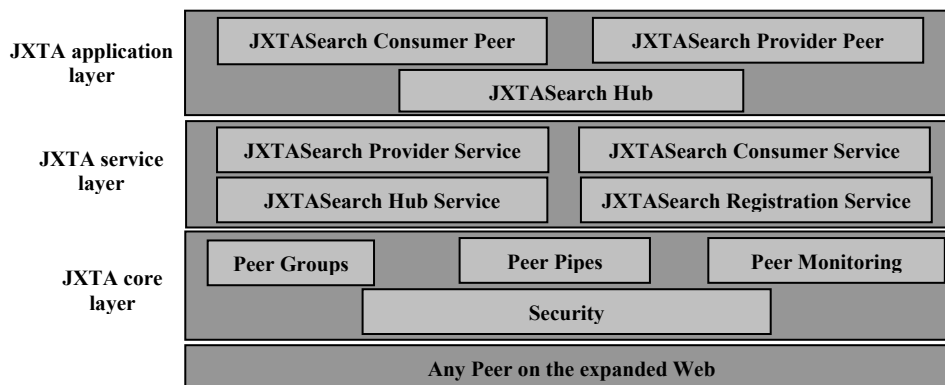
JXTA application layer

JXTASearch Consumer Peer

JXTASearch Provider Peer

JXTASearch Hub

JXTA service layer

JXTASearch Provider Service

JXTASearch Consumer Service

JXTASearch Hub Service

JXTASearch Registration Service

JXTA core layer

Peer Groups

Peer Pipes

Peer Monitoring

Security

Any Peer on the expanded Web